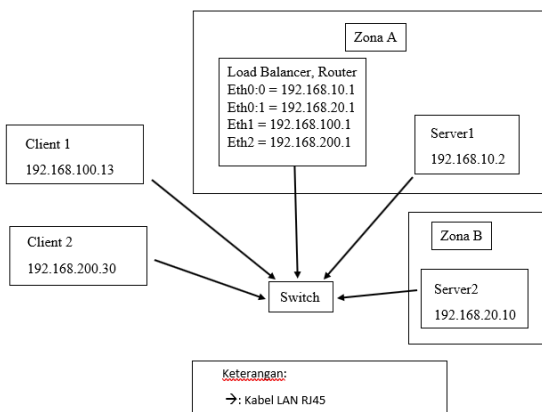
Zona A

Load Balancer, Router
Eth0:0 = 192.168.10.1
Eth0:1 = 192.168.20.1
Eth1 = 192.168.100.1
Eth2 = 192.168.200.1

Server1
192.168.10.2

Client 1
192.168.100.13

Client 2
192.168.200.30

Zona B

Server2
192.168.20.10

Switch

Keterangan:
→: Kabel LAN RJ45